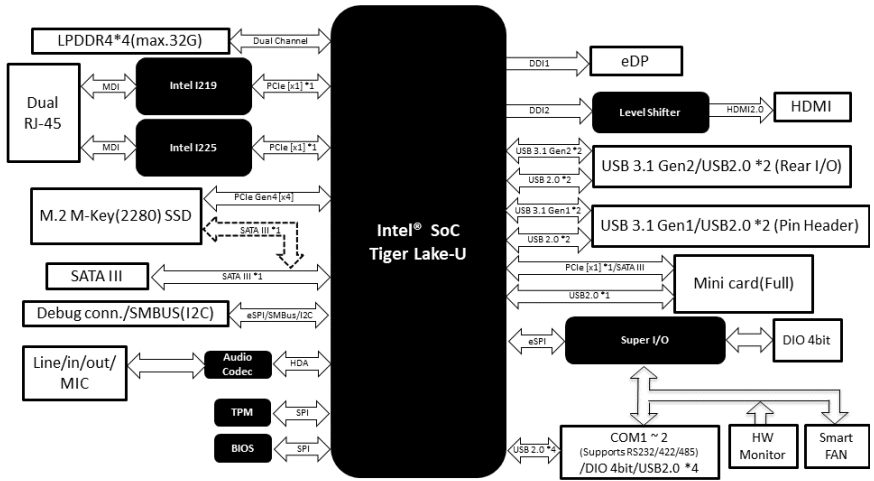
LPDDR4*4(max.32G)
Dual Channel
Dual RJ-45
MDI
Intel I219
PCIe [x1] *1
MDI
Intel I225
PCIe [x1] *1
PCIe Gen4 [x4]
M.2 M-Key(2280) SSD
SATA III *1
SATA III
SATA III *1
Debug conn./SMBUS(I2C)
eSPI/SMBus/I2C
Line/in/out/ MIC
Audio Codec
HDA
TPM
SPI
BIOS
SPI
Intel® SoC Tiger Lake-U
DDI1
eDP
DDI2
Level Shifter
HDMI2.0
HDMI
USB 3.1 Gen2 *2
USB 2.0 *2
USB 3.1 Gen2/USB2.0 *2 (Rear I/O)
USB 3.1 Gen1 *2
USB 2.0 *2
USB 3.1 Gen1/USB2.0 *2 (Pin Header)
PCIe [x1] *1/SATA III
USB2.0 *1
Mini card(Full)
eSPI
Super I/O
DIO 4bit
USB 2.0 *4
COM1 ~ 2 (Supports RS232/422/485) /DIO 4bit/USB2.0 *4
HW Monitor
Smart FAN